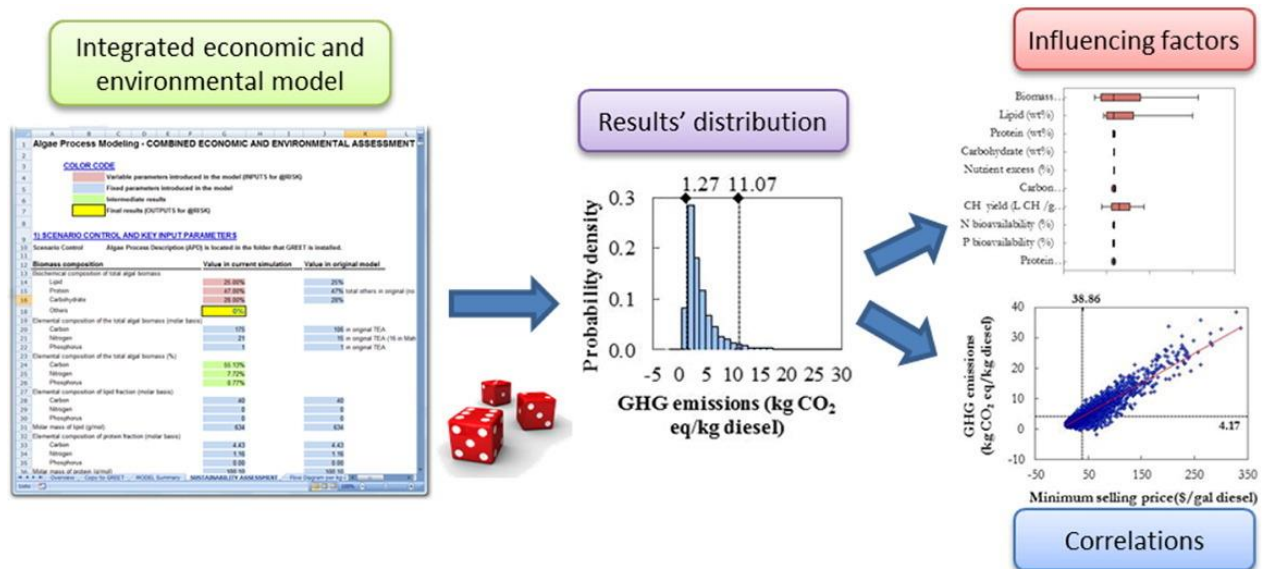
Integrated economic and environmental model

Algae Process Modeling - COMBINED ECONOMIC AND ENVIRONMENTAL ASSESSMENT

COLOR CODE

Variable parameters introduced in the model (INPUTS for @RISK)

Fixed parameters introduced in the model

Intermediate results

Final results (OUTPUTS for @RISK)

1) SCENARIO CONTROL AND KEY INPUT PARAMETERS

Scenario Control Algae Process Description (APD) is located in the folder that GREET is installed.

| Biomass composition | Value in current simulation | Value in original model |
|---|---|---|
| Biochemical composition of total algal biomass | | |
| Lipid | 25.00% | 25% |
| Protein | 47.00% | 47% total others in original |
| Carbohydrate | 28.00% | 28% |
| Others | 0% | |
| Elemental composition of the total algal biomass (molar basis) | | |
| Carbon | 175 | 106 in original TEA |
| Nitrogen | 21 | 16 in original TEA |
| Phosphorus | 1 | 1 in original TEA |
| Elemental composition of the total algal biomass (%) | | |
| Carbon | 55.13% | |
| Nitrogen | 7.72% | |
| Phosphorus | 0.77% | |
| Elemental composition of lipid fraction (molar basis) | | |
| Carbon | 40 | 40 |
| Nitrogen | 0 | 0 |
| Phosphorus | 0 | 0 |
| Molar mass of lipid (g/mol) | 634 | 634 |
| Elemental composition of protein fraction (molar basis) | | |
| Carbon | 4.43 | 4.43 |
| Nitrogen | 1.16 | 1.16 |
| Phosphorus | 0.00 | 0.00 |
| Molar mass of protein (g/mol) | 100.10 | 100.10 |

Overview | Copy to GREET | MODEL Summary | SUSTAINABILITY ASSESSMENT | Flow Diagram

Results' distribution

1.27 11.07

Probability density

0.3
0.2
0.1
0.0

-5 0 5 10 15 20 25 30

GHG emissions (kg $CO_2$ eq/kg diesel)

Influencing factors

Biomass...
Lipid (wt%)
Protein (wt%)
Carbohydrate (wt%)
Nutrient excess (%)
Carbon...
CH yield (L CH /g...
N bioavailability (%)
P bioavailability (%)
Protein...

38.86

40
30
20
10
0
-10

GHG emissions (kg $CO_2$ eq/kg diesel)

4.17

-50 50 150 250 350

Minimum selling price($/gal diesel)

Correlations